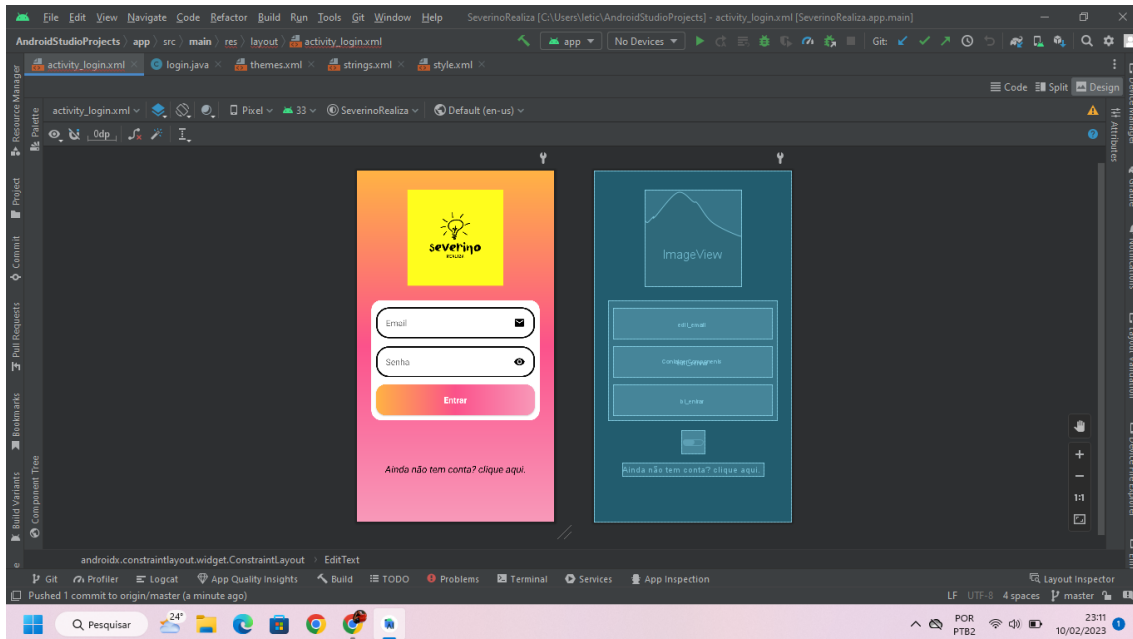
File Edit View Navigate Code Refactor Build Run Tools Git Window Help SeverinoRealiza [C:\Users\letic\AndroidStudioProjects] - activity_login.xml [SeverinoRealiza.app.main]

AndroidStudioProjects 〉 app 〉 src 〉 main 〉 res 〉 layout 〉 activity_login.xml

app ▾ No Devices ▾ Git:

activity_login.xml × login.java × themes.xml × strings.xml × style.xml ×

Code Split Design

activity_login.xml ▾ Pixel ▾ 33 ▾ SeverinoRealiza ▾ Default (en-us) ▾

0dp

Resource Manager Project Commit Pull Requests Bookmarks Build Variants Palette Component Tree Attributes

severino
REALIZA

Email

Senha

Entrar

Ainda não tem conta? clique aqui.

ImageView

edit_email

ContainerComponents

bt_entrar

Ainda não tem conta? clique aqui.

1:1

androidx.constraintlayout.widget.ConstraintLayout 〉 EditText

Git Profiler Logcat App Quality Insights Build TODO Problems Terminal Services App Inspection Layout Inspector

Pushed 1 commit to origin/master (a minute ago)

LF UTF-8 4 spaces master

Pesquisar 24°

POR PTB2 23:11 10/02/2023 1